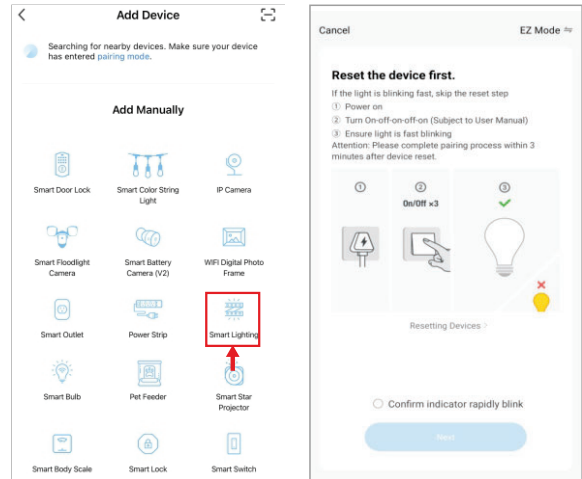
Add Device

Searching for nearby devices. Make sure your device has entered pairing mode.

Add Manually

Smart Door Lock
Smart Color String Light
IP Camera
Smart Floodlight Camera
Smart Battery Camera (V2)
WIFI Digital Photo Frame
Smart Outlet
Power Strip
Smart Lighting
Smart Bulb
Pet Feeder
Smart Star Projector
Smart Body Scale
Smart Lock
Smart Switch

Cancel
EZ Mode ⇆

Reset the device first.

If the light is blinking fast, skip the reset step
① Power on
② Turn On-off-on-off-on (Subject to User Manual)
③ Ensure light is fast blinking
Attention: Please complete pairing process within 3 minutes after device reset.

①
②
On/Off ×3
③

Resetting Devices >

Confirm indicator rapidly blink

Next